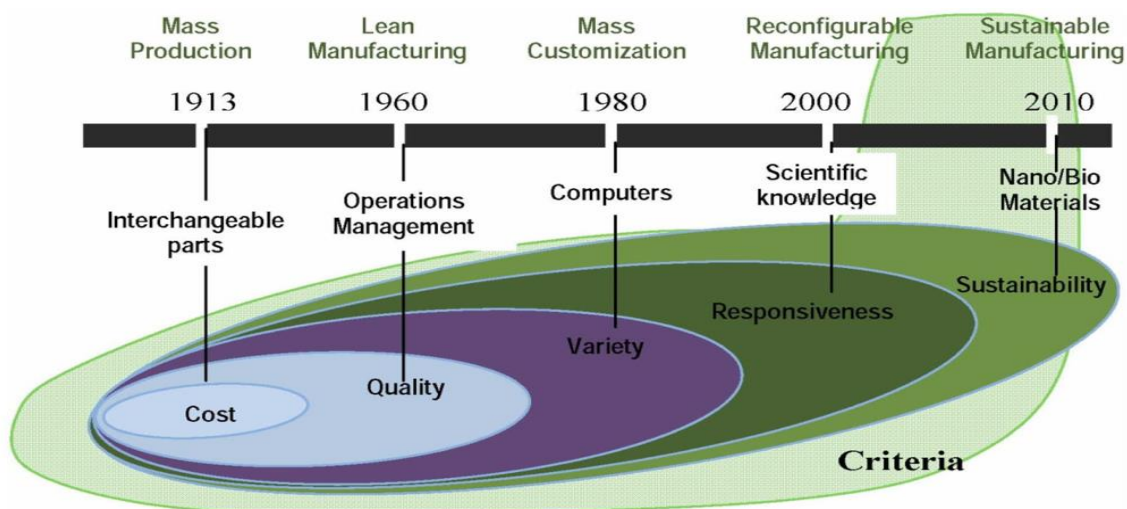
Mass Production

Lean Manufacturing

Mass Customization

Reconfigurable Manufacturing

Sustainable Manufacturing

1913

1960

1980

2000

2010

Interchangeable parts

Operations Management

Computers

Scientific knowledge

Nano/Bio Materials

Sustainability

Responsiveness

Variety

Quality

Cost

Criteria